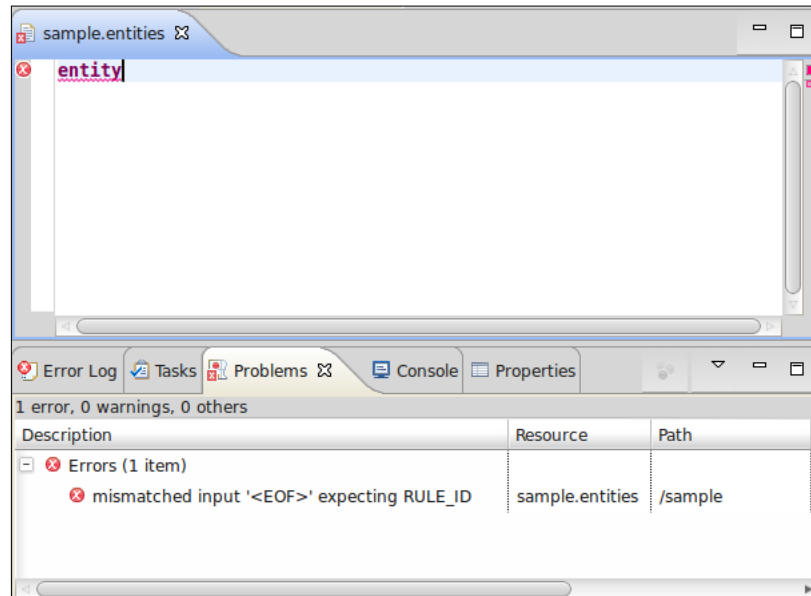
sample.entities

entity

Error Log | Tasks | Problems | Console | Properties

1 error, 0 warnings, 0 others

| Description | Resource | Path |
|---|---|---|
| Errors (1 item) | | |
| mismatched input '<EOF>' expecting RULE_ID | sample.entities | /sample |